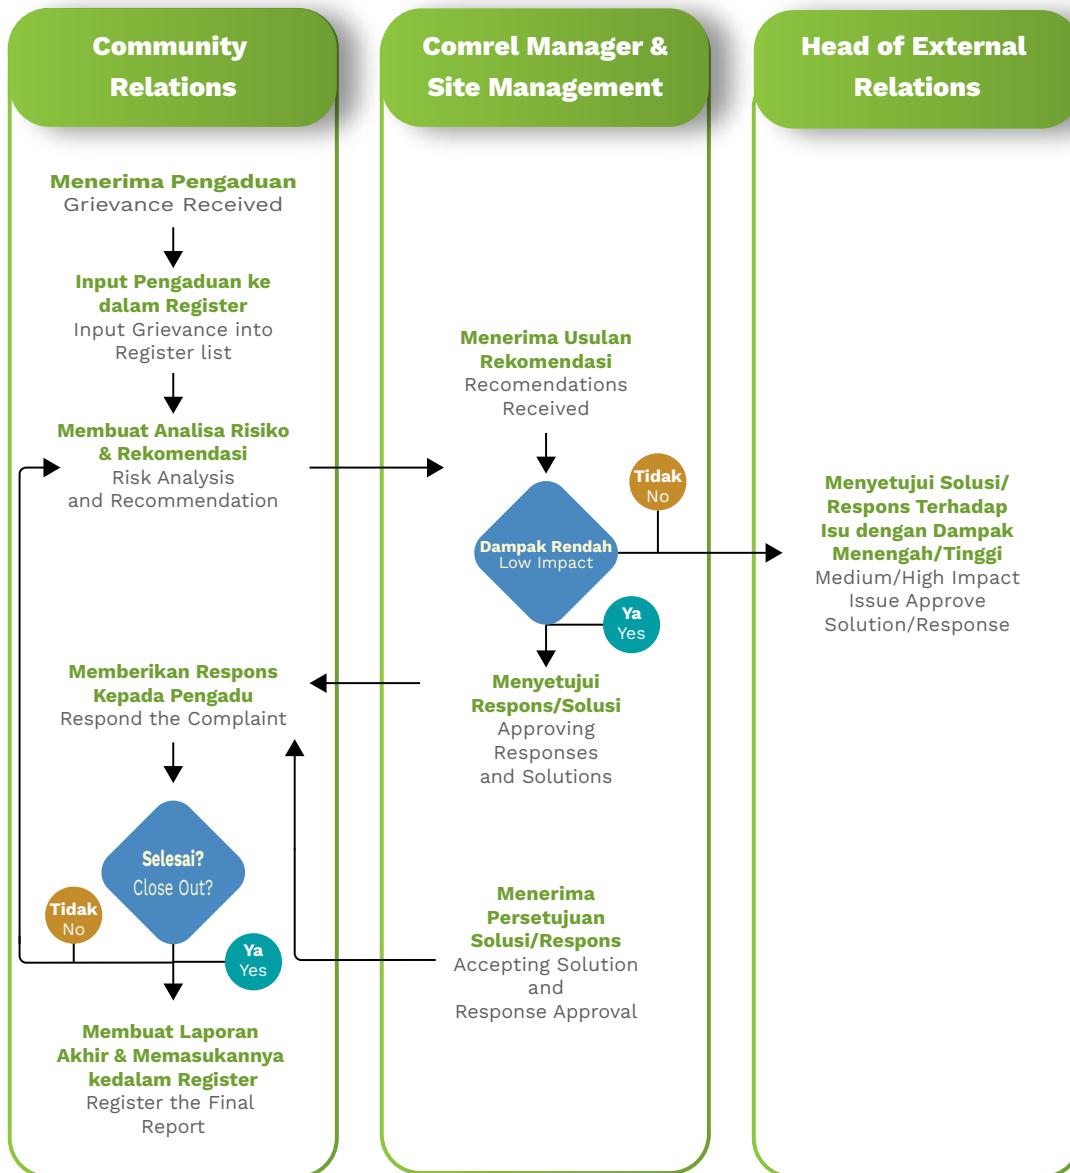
Community Relations

Comrel Manager & Site Management

Head of External Relations

Menerima Pengaduan
Grievance Received

Input Pengaduan ke dalam Register
Input Grievance into Register list

Membuat Analisa Risiko & Rekomendasi
Risk Analysis and Recommendation

Menerima Usulan Rekomendasi
Recomendations Received

Dampak Rendah
Low Impact

Tidak
No

Ya
Yes

Menyetujui Solusi/ Respons Terhadap Isu dengan Dampak Menengah/Tinggi
Medium/High Impact Issue Approve Solution/Response

Memberikan Respons Kepada Pengadu
Respond the Complaint

Menyetujui Respons/Solusi
Approving Responses and Solutions

Selesai?
Close Out?

Tidak
No

Ya
Yes

Menerima Persetujuan Solusi/Respons
Accepting Solution and Response Approval

Membuat Laporan Akhir & Memasukannya kedalam Register
Register the Final Report